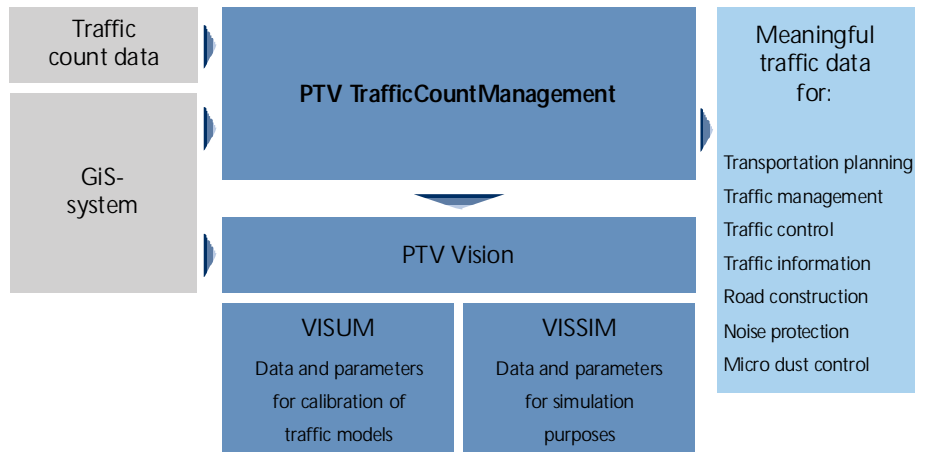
Traffic count data

GiS-system

PTV TrafficCountManagement

PTV Vision

VISUM

Data and parameters for calibration of traffic models

VISSIM

Data and parameters for simulation purposes

Meaningful traffic data for:

Transportation planning

Traffic management

Traffic control

Traffic information

Road construction

Noise protection

Micro dust control